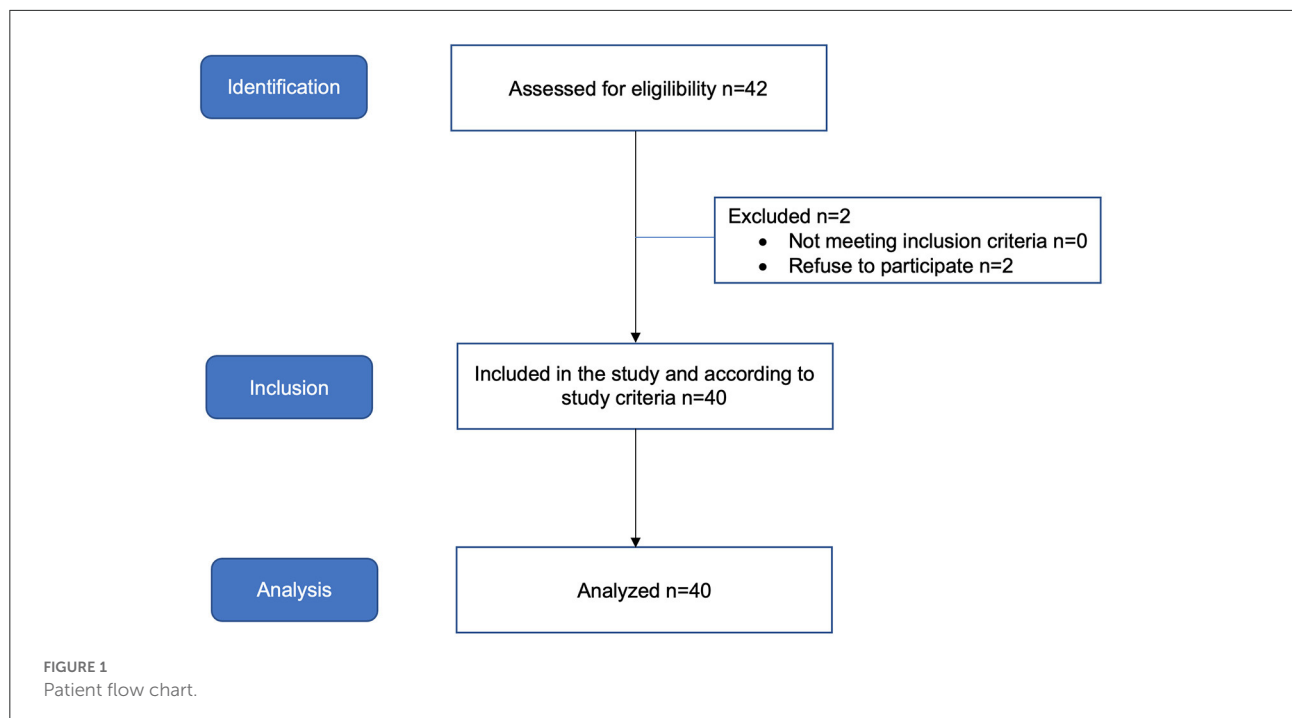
Identification

Assessed for eligilibility n=42

Excluded n=2
- Not meeting inclusion criteria n=0
- Refuse to participate n=2

Inclusion

Included in the study and according to study criteria n=40

Analysis

Analyzed n=40

FIGURE 1
Patient flow chart.